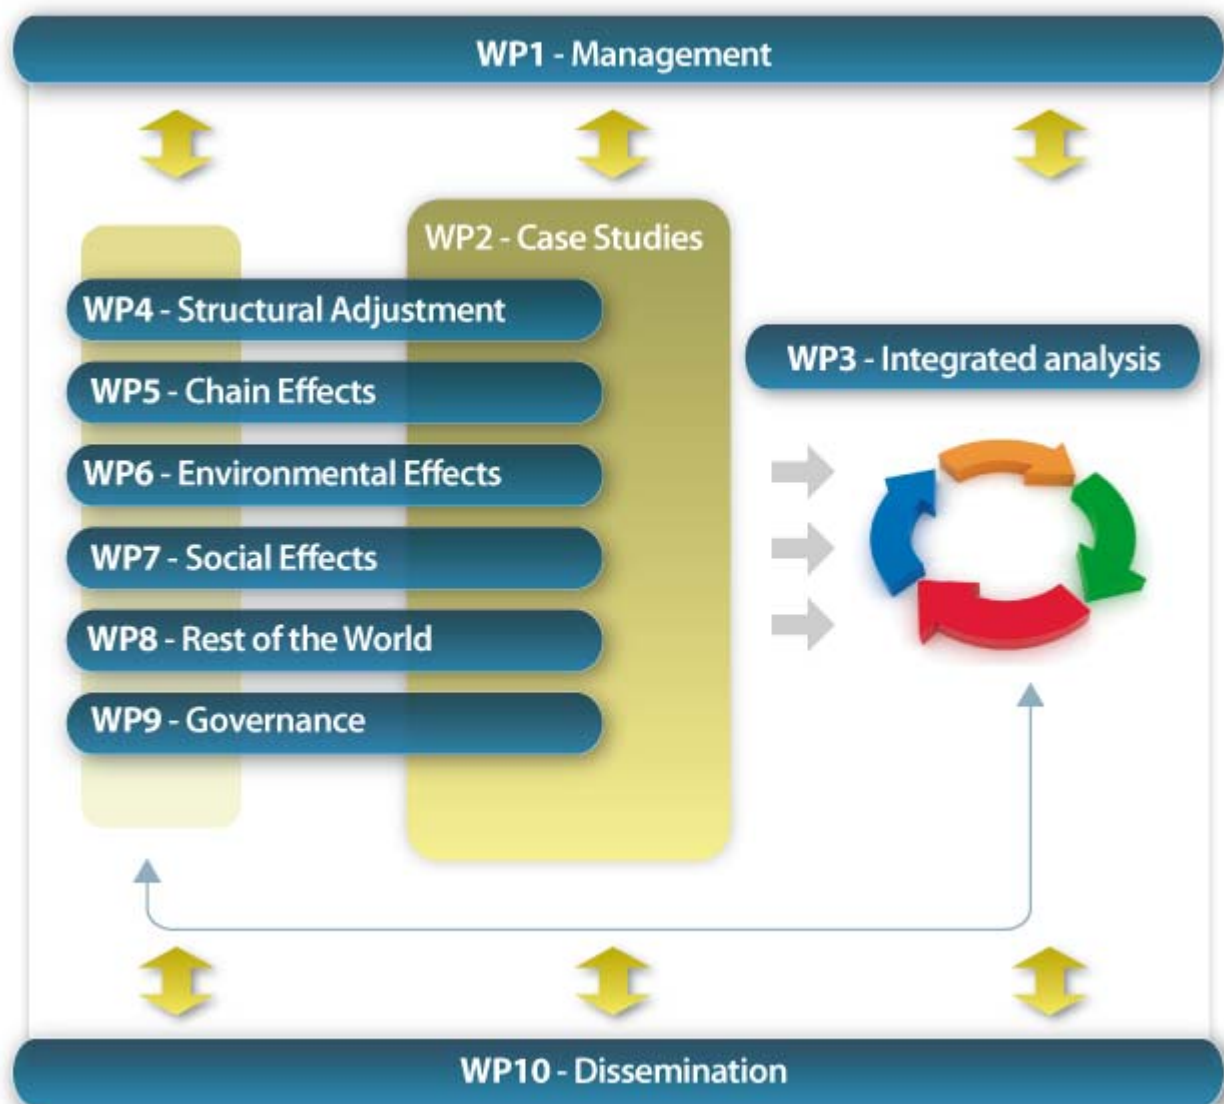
WP1 - Management

WP2 - Case Studies

WP4 - Structural Adjustment

WP5 - Chain Effects

WP6 - Environmental Effects

WP7 - Social Effects

WP8 - Rest of the World

WP9 - Governance

WP3 - Integrated analysis

WP10 - Dissemination